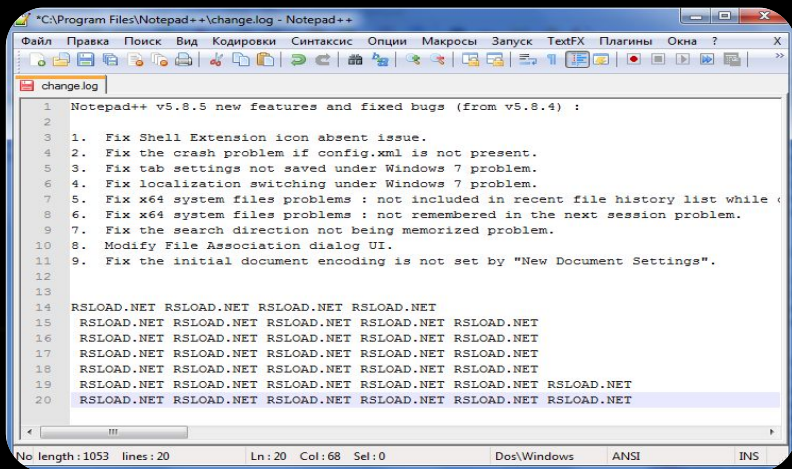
*C:\Program Files\Notepad++\change.log - Notepad++

Файл Правка Поиск Вид Кодировки Синтаксис Опции Макросы Запуск TextFX Плагины Окна ? X

change.log

1 Notepad++ v5.8.5 new features and fixed bugs (from v5.8.4) :
2
3 1. Fix Shell Extension icon absent issue.
4 2. Fix the crash problem if config.xml is not present.
5 3. Fix tab settings not saved under Windows 7 problem.
6 4. Fix localization switching under Windows 7 problem.
7 5. Fix x64 system files problems : not included in recent file history list while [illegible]
8 6. Fix x64 system files problems : not remembered in the next session problem.
9 7. Fix the search direction not being memorized problem.
10 8. Modify File Association dialog UI.
11 9. Fix the initial document encoding is not set by "New Document Settings".
12
13
14 RSLOAD.NET RSLOAD.NET RSLOAD.NET RSLOAD.NET
15 RSLOAD.NET RSLOAD.NET RSLOAD.NET RSLOAD.NET RSLOAD.NET
16 RSLOAD.NET RSLOAD.NET RSLOAD.NET RSLOAD.NET RSLOAD.NET
17 RSLOAD.NET RSLOAD.NET RSLOAD.NET RSLOAD.NET RSLOAD.NET
18 RSLOAD.NET RSLOAD.NET RSLOAD.NET RSLOAD.NET RSLOAD.NET
19 RSLOAD.NET RSLOAD.NET RSLOAD.NET RSLOAD.NET RSLOAD.NET RSLOAD.NET
20 RSLOAD.NET RSLOAD.NET RSLOAD.NET RSLOAD.NET RSLOAD.NET RSLOAD.NET

No length : 1053 lines : 20 | Ln : 20 Col : 68 Sel : 0 | Dos\Windows | ANSI | INS